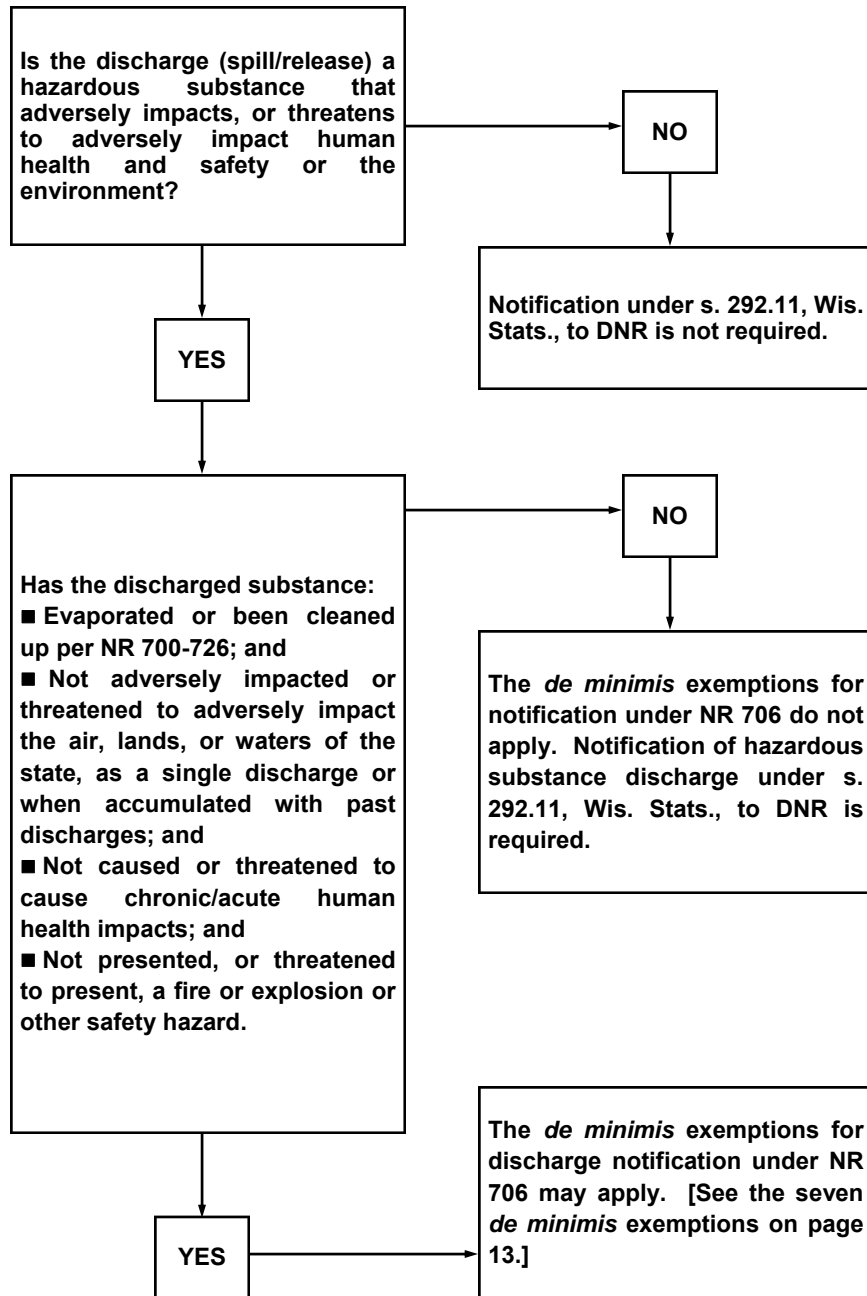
Is the discharge (spill/release) a hazardous substance that adversely impacts, or threatens to adversely impact human health and safety or the environment?

NO

Notification under s. 292.11, Wis. Stats., to DNR is not required.

YES

Has the discharged substance:
■ Evaporated or been cleaned up per NR 700-726; and
■ Not adversely impacted or threatened to adversely impact the air, lands, or waters of the state, as a single discharge or when accumulated with past discharges; and
■ Not caused or threatened to cause chronic/acute human health impacts; and
■ Not presented, or threatened to present, a fire or explosion or other safety hazard.

NO

The de minimis exemptions for notification under NR 706 do not apply. Notification of hazardous substance discharge under s. 292.11, Wis. Stats., to DNR is required.

YES

The de minimis exemptions for discharge notification under NR 706 may apply. [See the seven de minimis exemptions on page 13.]